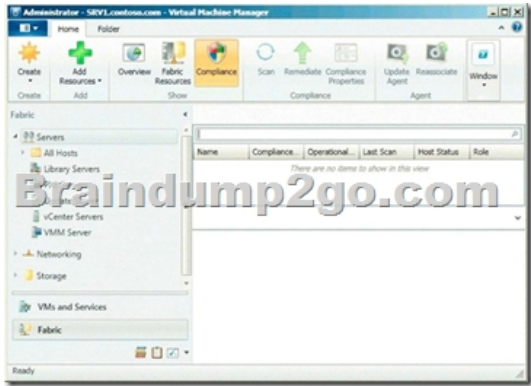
Administrator - SRV1.contoso.com - Virtual Machine Manager

Home Folder

Create
Create

Add Resources
Add

Overview Fabric Resources Compliance
Show

Scan Remediate Compliance Properties
Compliance

Update Agent Reassociate
Agent

Window

Fabric

Servers
All Hosts
Library Servers
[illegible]
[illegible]
vCenter Servers
VMM Server

Networking

Storage

VMs and Services

Fabric

| Name | Compliance... | Operational... | Last Scan | Host Status | Role |
|---|---|---|---|---|---|

There are no items to show in this view

Braindump2go.com

Ready